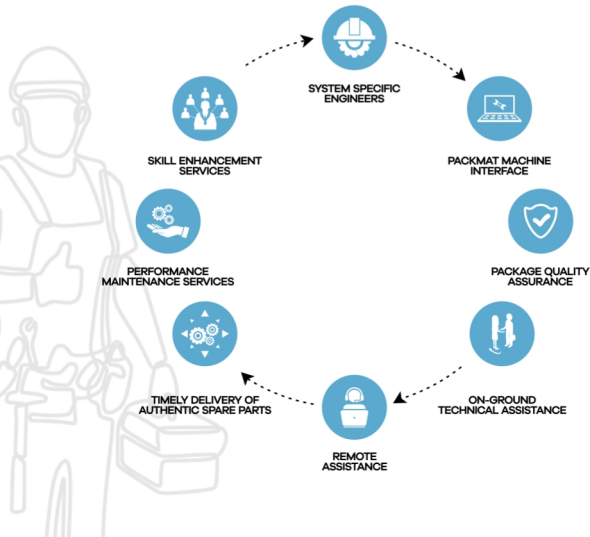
SYSTEM SPECIFIC ENGINEERS

PACKMAT MACHINE INTERFACE

PACKAGE QUALITY ASSURANCE

ON-GROUND TECHNICAL ASSISTANCE

REMOTE ASSISTANCE

TIMELY DELIVERY OF AUTHENTIC SPARE PARTS

PERFORMANCE MAINTENANCE SERVICES

SKILL ENHANCEMENT SERVICES